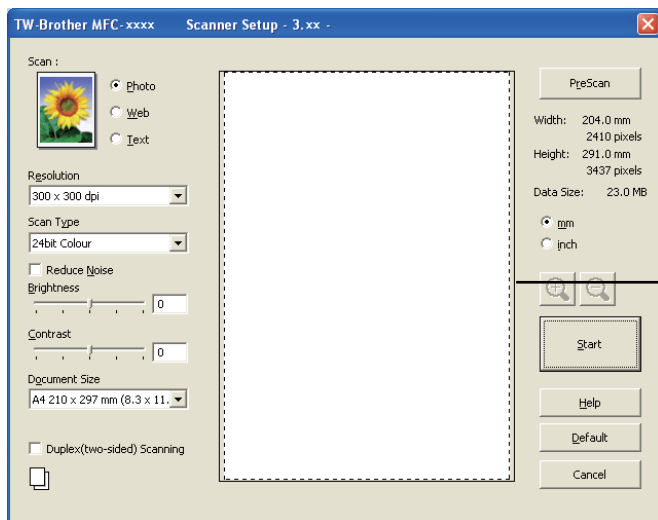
TW-Brother MFC-xxxx Scanner Setup - 3.xx -

Scan :

Photo

Web

Text

Resolution

300 x 300 dpi

Scan Type

24bit Colour

Reduce Noise

Brightness

0

Contrast

0

Document Size

A4 210 x 297 mm (8.3 x 11.

Duplex(two-sided) Scanning

PreScan

Width: 204.0 mm
2410 pixels
Height: 291.0 mm
3437 pixels

Data Size: 23.0 MB

mm

inch

Start

Help

Default

Cancel